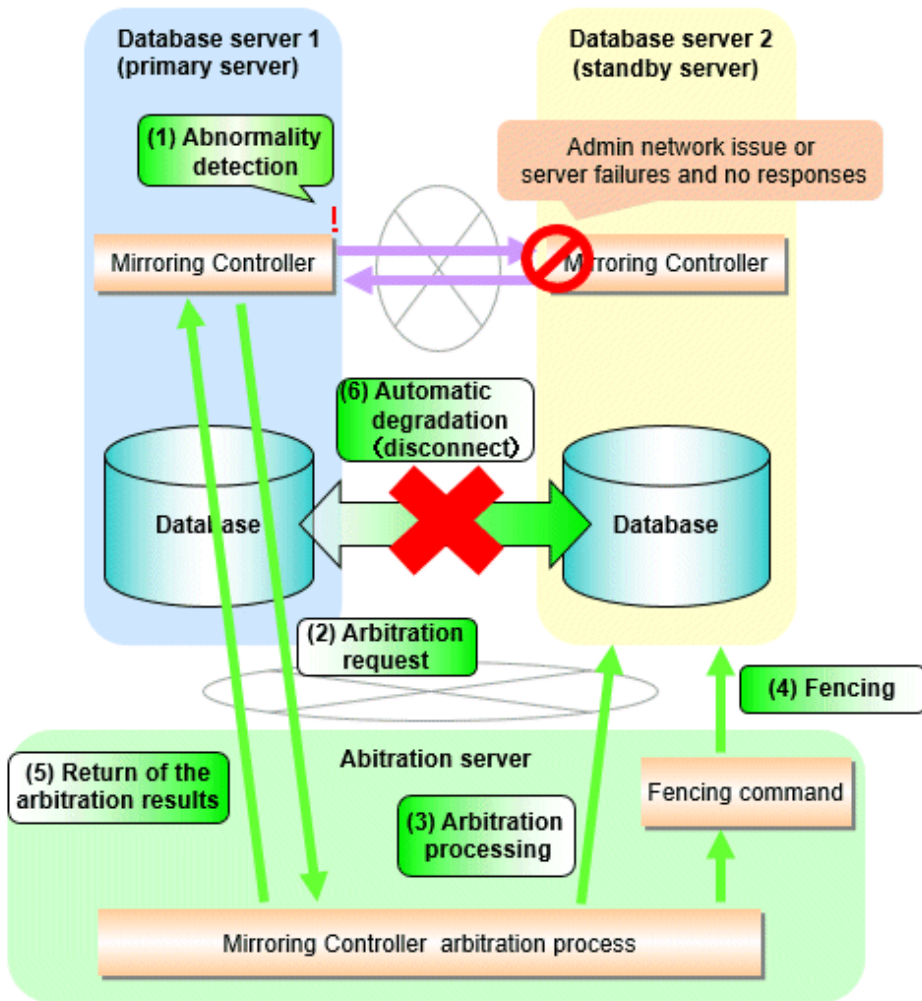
Database server 1
(primary server)

Database server 2
(standby server)

(1) Abnormality detection

Admin network issue or server failures and no responses

!

Mirroring Controller

Mirroring Controller

(6) Automatic degradation (disconnect)

Database

Database

(2) Arbitration request

(4) Fencing

Abitration server

(5) Return of the arbitration results

(3) Arbitration processing

Fencing command

Mirroring Controller arbitration process